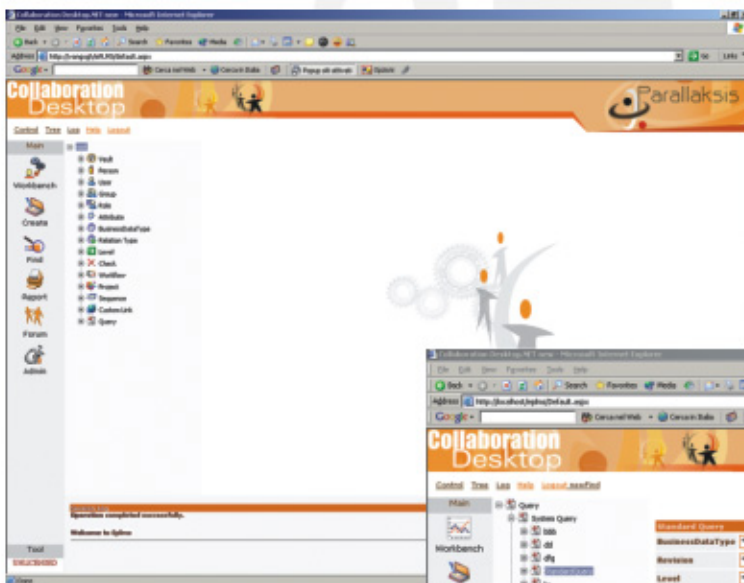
Collaboration Desktop.NET-wow - Microsoft Internet Explorer

File Edit View Favorites Tools Help

Back Search Favorites Media

Address http://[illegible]/Default.aspx

Google Cerca nel Web Cerca in Italia Popup ak-attivati Opzioni

Collaboration Desktop

Parallaksis

Control Tree Log Help Logout

Main

Workbench

Create

Find

Report

Forum

Admin

Vault
Person
User
Group
Role
Attribute
BusinessDataType
Relation Type
Level
Check
Workflow
Project
Sequence
Custom Link
Query

Operation completed successfully.

Welcome to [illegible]

Tool

UNLICENSED

Collaboration Desktop.NET-wow - Microsoft Internet Explorer

File Edit View Favorites Tools Help

Back Search Favorites Media

Address http://localhost/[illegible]/Default.aspx

Google Cerca nel Web Cerca in Italia

Collaboration Desktop

Control Tree Log Help Logout newFind

Main

Workbench

Query
System Query
bbb
dd
dfg
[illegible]

Standard Query

BusinessDataType

Revision

Level